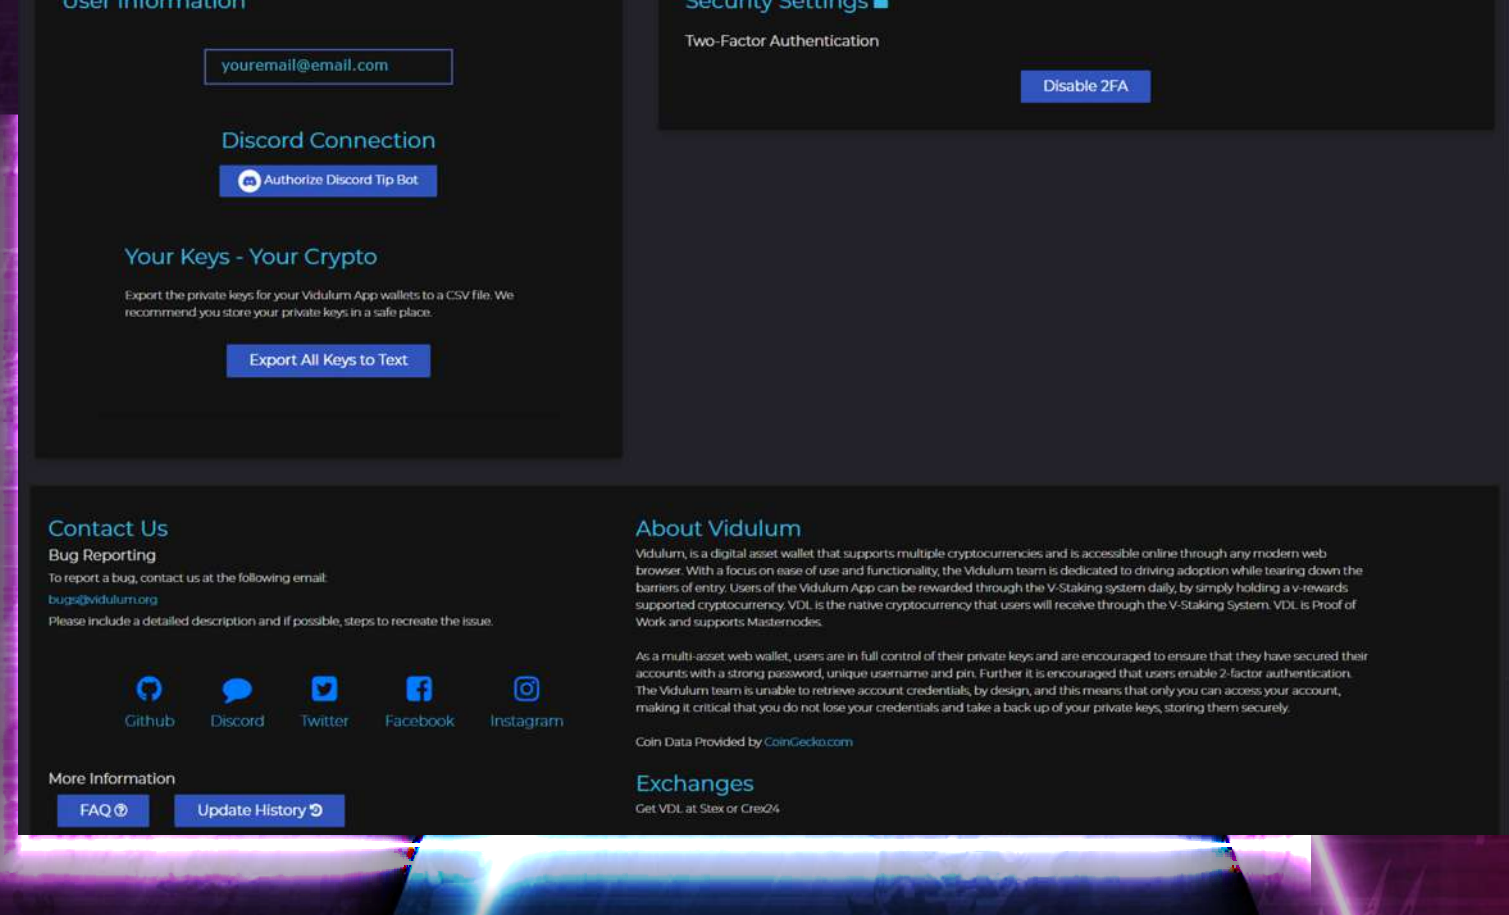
User Information

youremail@email.com

Discord Connection

Authorize Discord Tip Bot

Your Keys - Your Crypto

Export the private keys for your Vidulum App wallets to a CSV file. We recommend you store your private keys in a safe place.

Export All Keys to Text

Security Settings

Two-Factor Authentication

Disable 2FA

Contact Us

Bug Reporting

To report a bug, contact us at the following email:

bugs@vidulum.org

Please include a detailed description and if possible, steps to recreate the issue.

Github Discord Twitter Facebook Instagram

More Information

FAQ

Update History

About Vidulum

Vidulum, is a digital asset wallet that supports multiple cryptocurrencies and is accessible online through any modern web browser. With a focus on ease of use and functionality, the Vidulum team is dedicated to driving adoption while tearing down the barriers of entry. Users of the Vidulum App can be rewarded through the V-Staking system daily, by simply holding a v-rewards supported cryptocurrency. VDL is the native cryptocurrency that users will receive through the V-Staking System. VDL is Proof of Work and supports Masternodes.

As a multi-asset web wallet, users are in full control of their private keys and are encouraged to ensure that they have secured their accounts with a strong password, unique username and pin. Further it is encouraged that users enable 2-factor authentication. The Vidulum team is unable to retrieve account credentials, by design, and this means that only you can access your account, making it critical that you do not lose your credentials and take a back up of your private keys, storing them securely.

Coin Data Provided by CoinGecko.com

Exchanges

Get VDL at Stex or Crex24